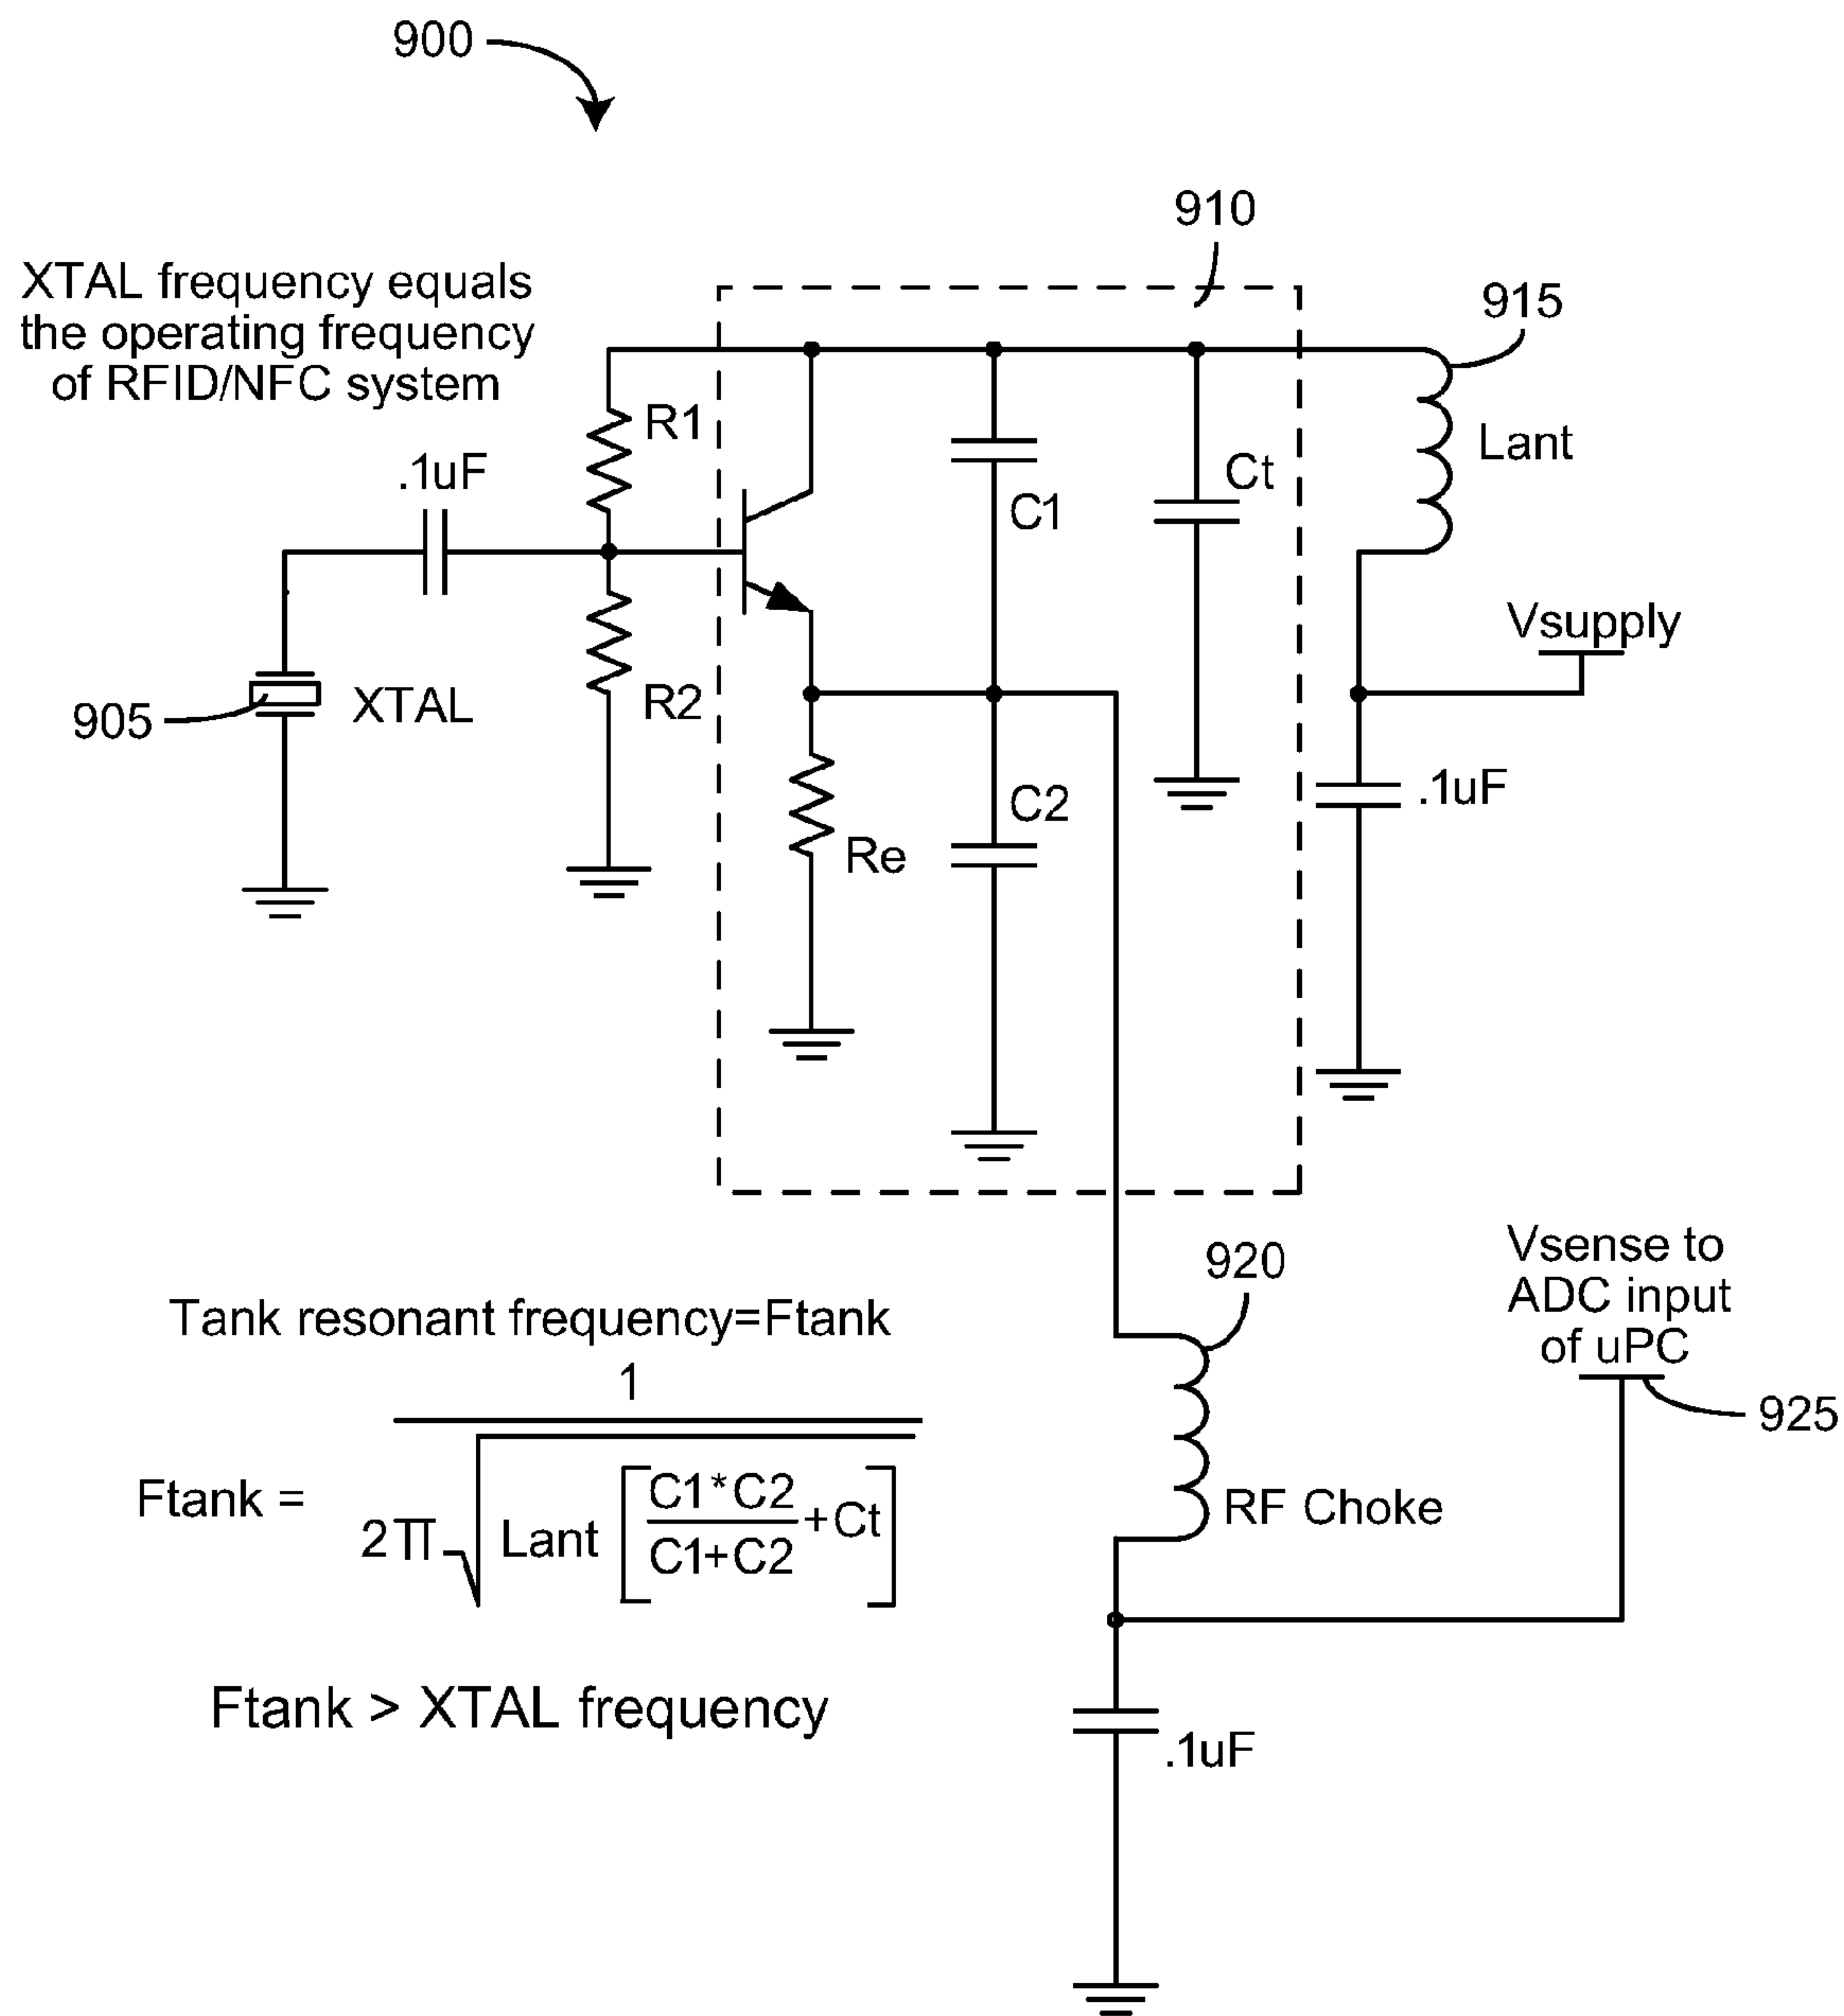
900

910

XTAL frequency equals the operating frequency of RFID/NFC system

915

R1

Lant

.1uF

Ct

C1

Vsupply

905

XTAL

R2

.1uF

C2

Re

920

Vsense to ADC input of uPC

Tank resonant frequency=Ftank

925

$\text{Ftank} = \frac{1}{2\pi\sqrt{\text{Lant}\left[\frac{C1*C2}{C1+C2}+\text{Ct}\right]}}$

RF Choke

Ftank > XTAL frequency

.1uF